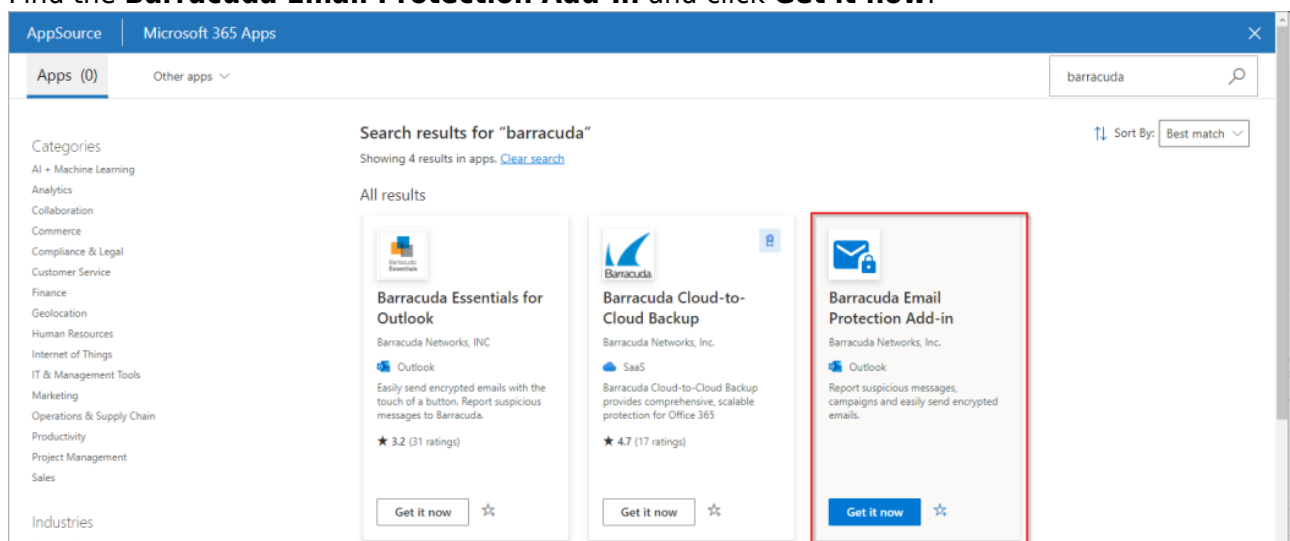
Find the **Barracuda Email Protection Add-in** and click **Get it now**.

AppSource | Microsoft 365 Apps ×

Apps (0) Other apps

barracuda

Categories
AI + Machine Learning
Analytics
Collaboration
Commerce
Compliance & Legal
Customer Service
Finance
Geolocation
Human Resources
Internet of Things
IT & Management Tools
Marketing
Operations & Supply Chain
Productivity
Project Management
Sales

Industries

Search results for "barracuda"
Showing 4 results in apps. Clear search

Sort By: Best match

All results

Barracuda Essentials

Barracuda Essentials for Outlook
Barracuda Networks, INC
Outlook
Easily send encrypted emails with the touch of a button. Report suspicious messages to Barracuda.
★ 3.2 (31 ratings)
Get it now ☆

Barracuda

Barracuda Cloud-to-Cloud Backup
Barracuda Networks, Inc.
SaaS
Barracuda Cloud-to-Cloud Backup provides comprehensive, scalable protection for Office 365
★ 4.7 (17 ratings)
Get it now ☆

Barracuda Email Protection Add-in
Barracuda Networks, Inc.
Outlook
Report suspicious messages, campaigns and easily send encrypted emails.
Get it now ☆